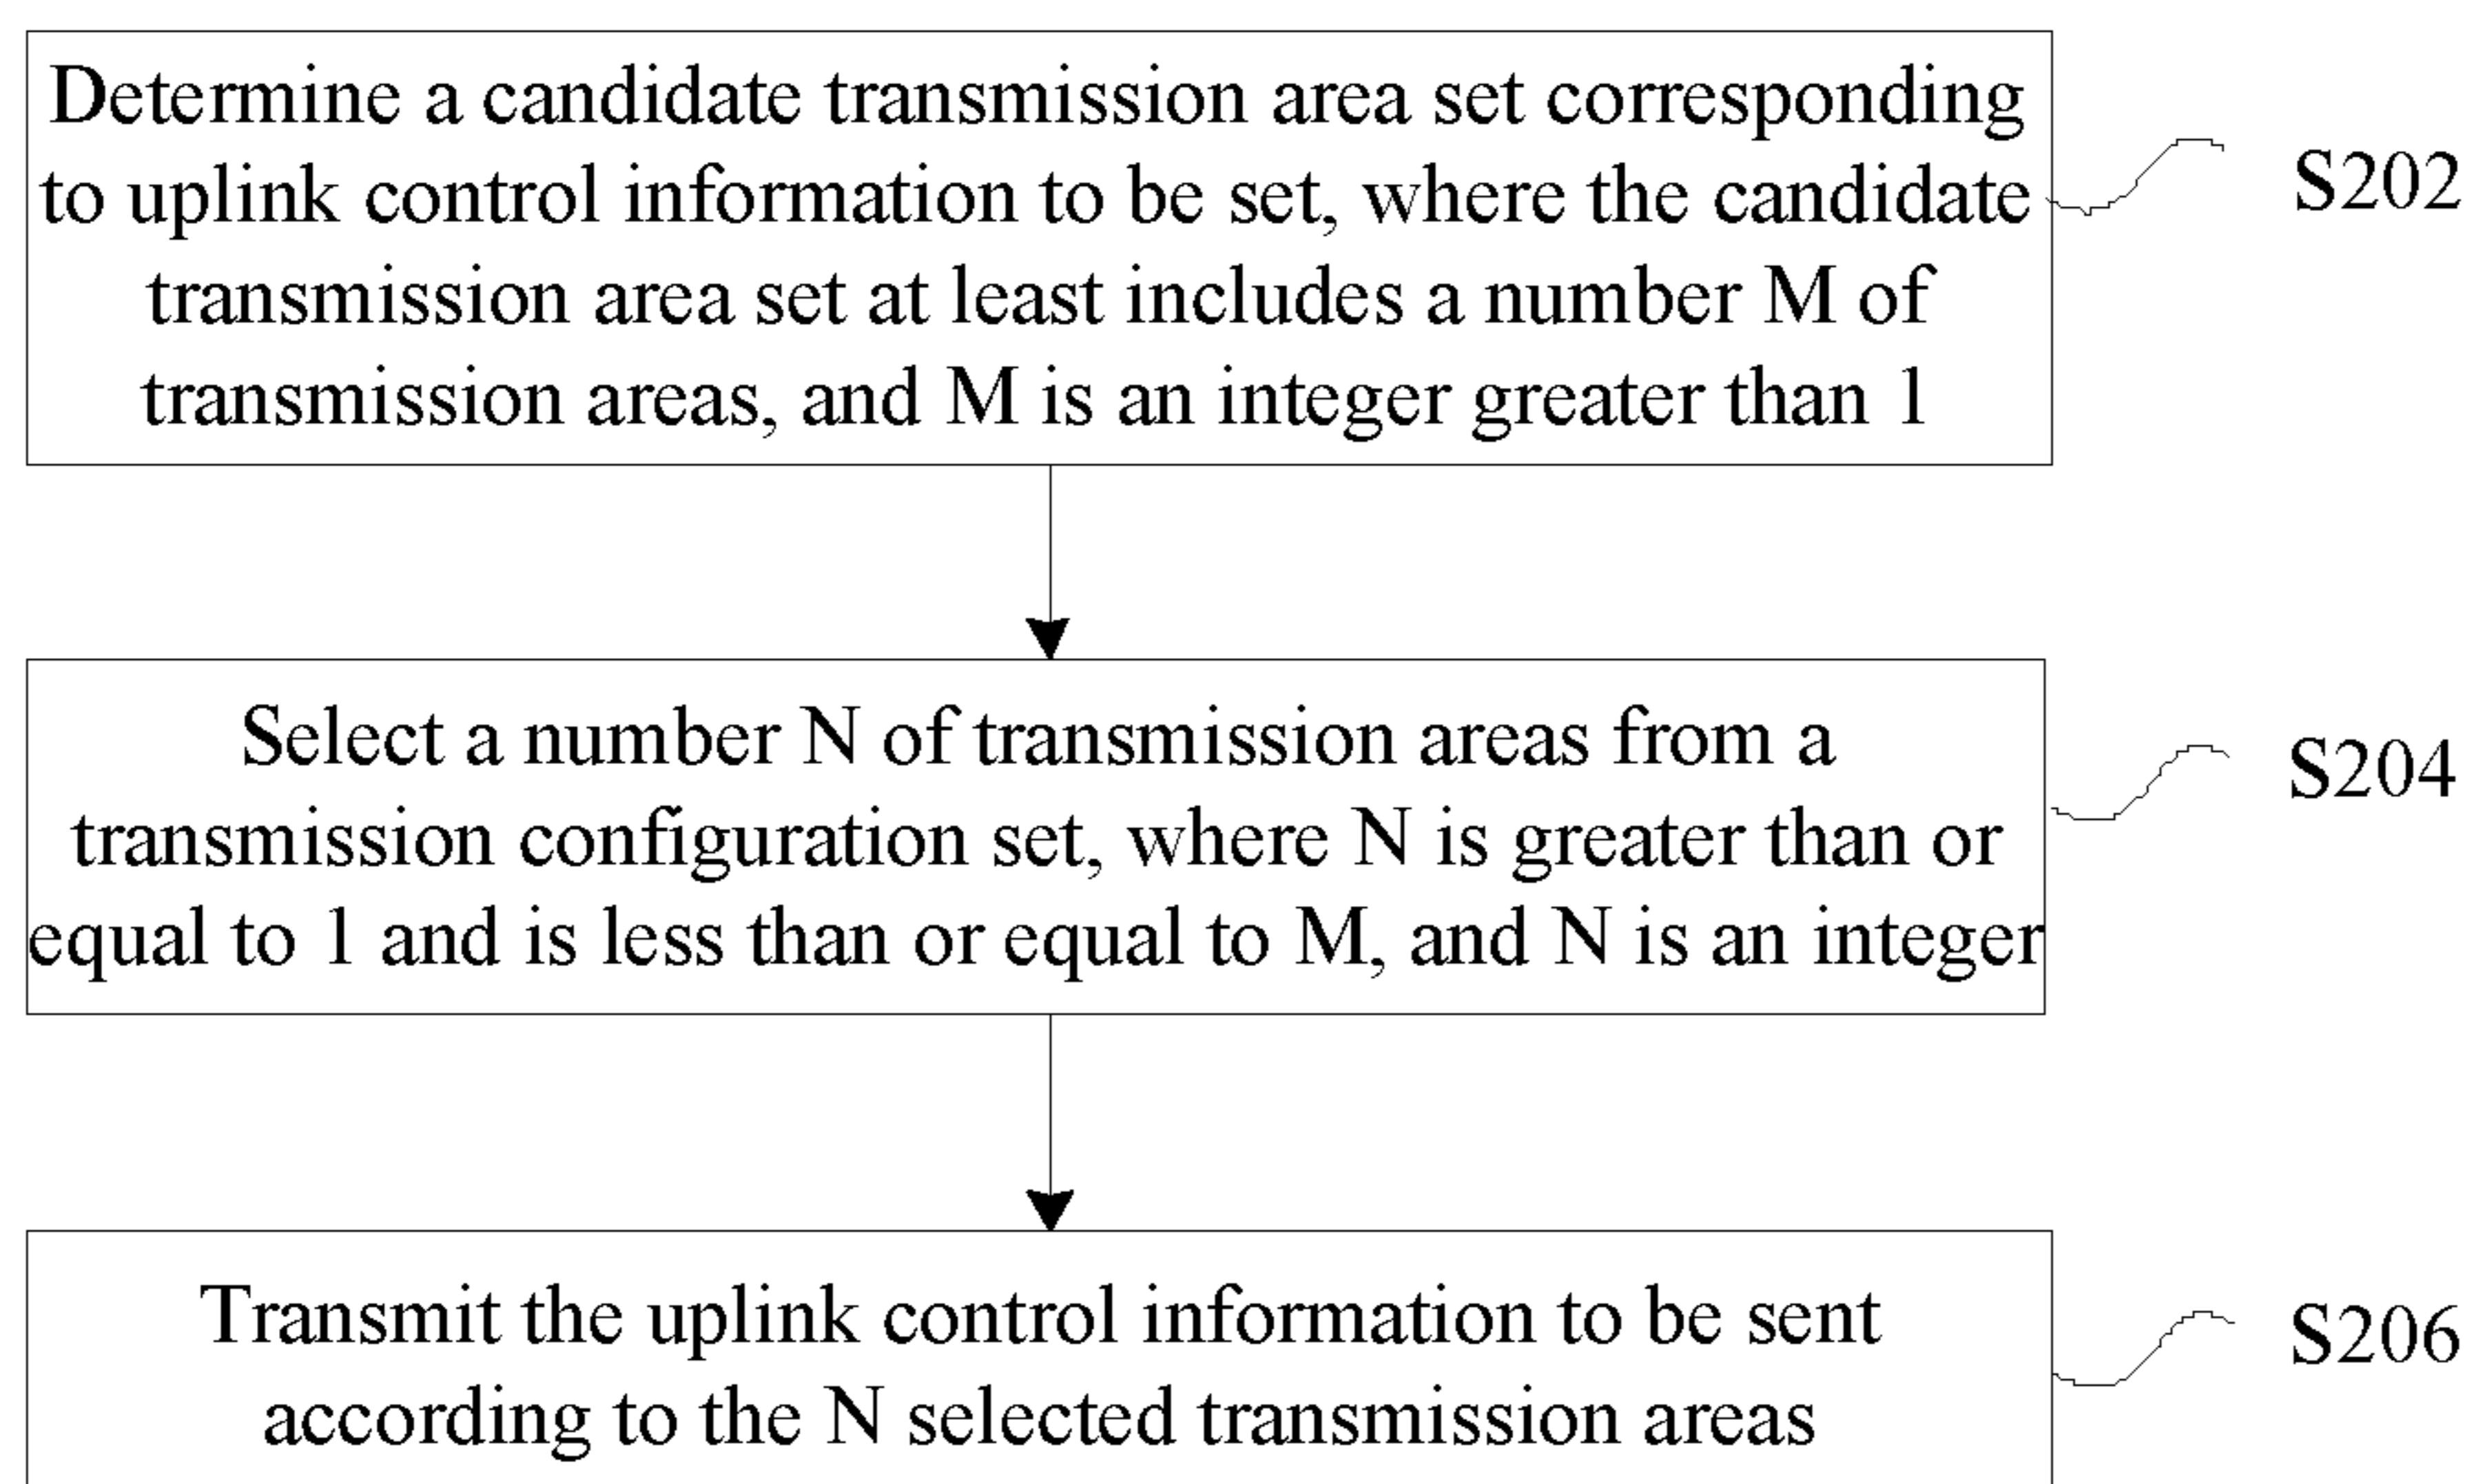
Determine a candidate transmission area set corresponding to uplink control information to be set, where the candidate transmission area set at least includes a number M of transmission areas, and M is an integer greater than 1

S202

Select a number N of transmission areas from a transmission configuration set, where N is greater than or equal to 1 and is less than or equal to M, and N is an integer

S204

Transmit the uplink control information to be sent according to the N selected transmission areas

S206